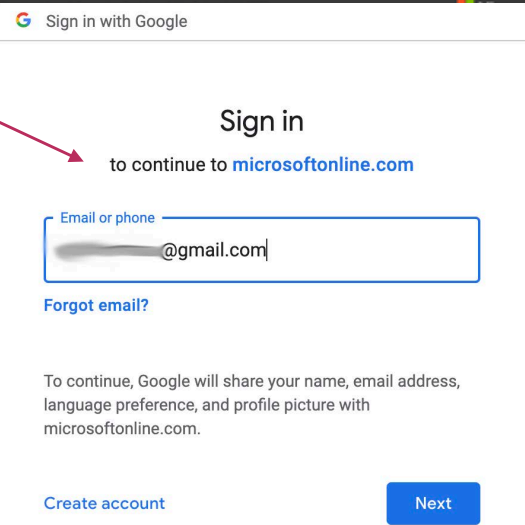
G Sign in with Google

Sign in

to continue to microsoftonline.com

Email or phone

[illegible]@gmail.com

Forgot email?

To continue, Google will share your name, email address, language preference, and profile picture with microsoftonline.com.

Create account

Next